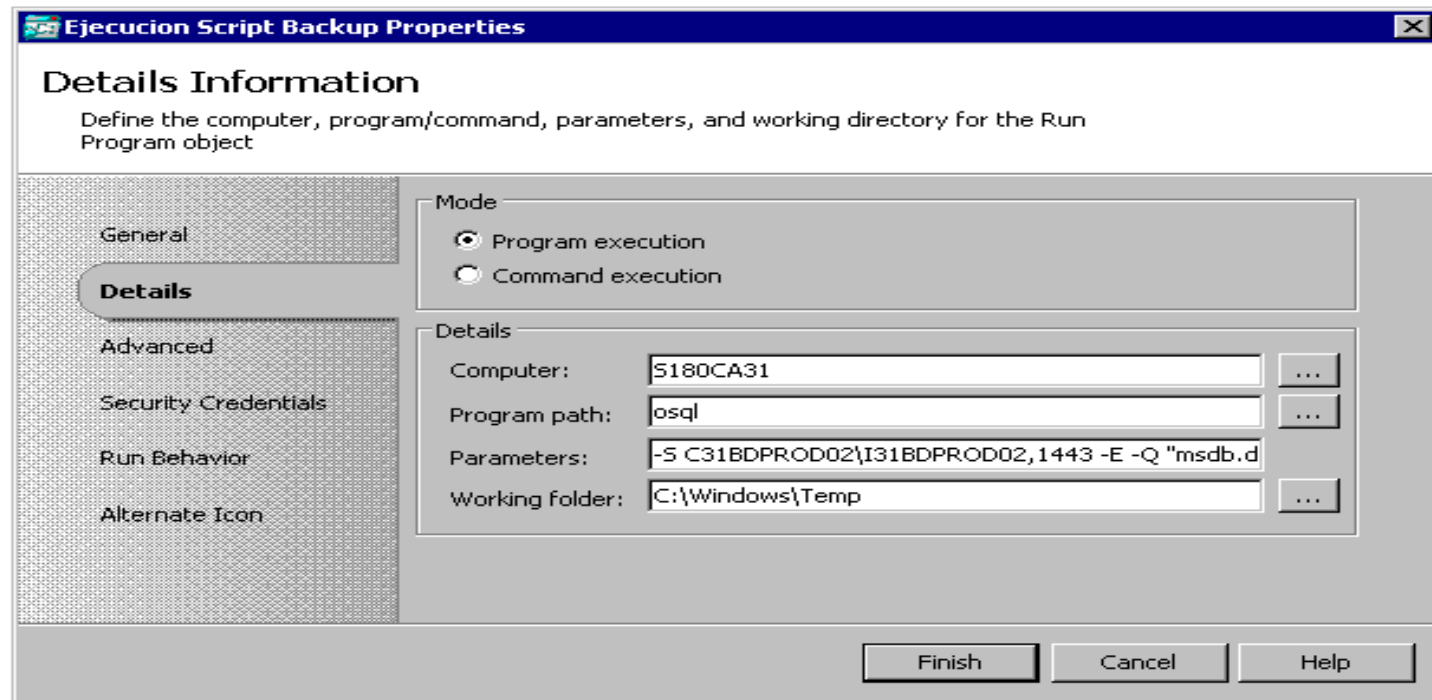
Ejecucion Script Backup Properties

Details Information

Define the computer, program/command, parameters, and working directory for the Run Program object

General

Details

Advanced

Security Credentials

Run Behavior

Alternate Icon

Mode

Program execution

Command execution

Details

Computer: S180CA31 ...

Program path: osql ...

Parameters: -S C31BDPROD02\I31BDPROD02,1443 -E -Q "msdb.d

Working folder: C:\Windows\Temp ...

Finish

Cancel

Help